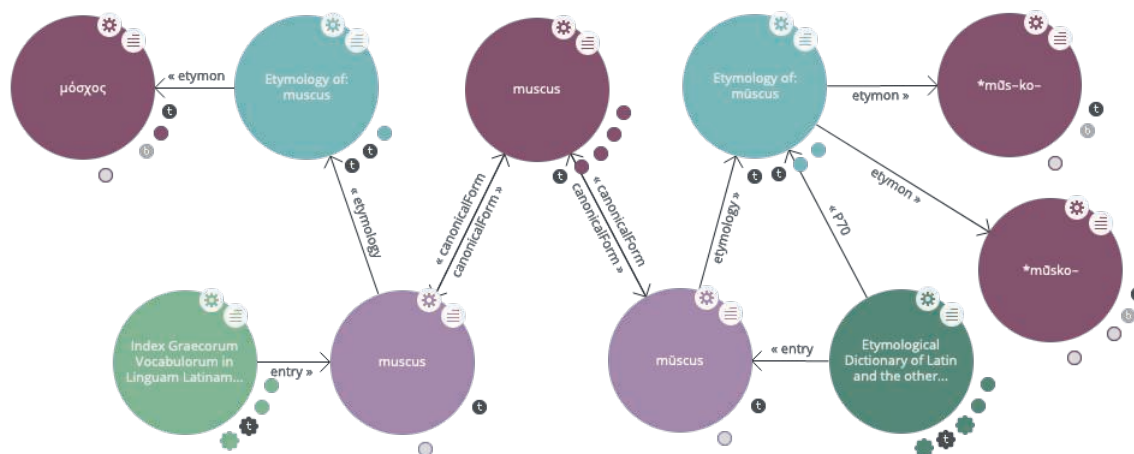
μόσχος

« etymon

Etymology of: muscus

muscus

Etymology of: mūscus

etymon »

*mūs-ko-

t

t

t

b

t

t

« etymology

« canonicalForm

canonicalForm »

« canonicalForm

canonicalForm »

etymology »

« P70

etymon »

*mūsko-

b

Index Graecorum Vocabulorum in Linguam Latinam...

entry »

muscus

t

mūscus

t

« entry

Etymological Dictionary of Latin and the other...

t